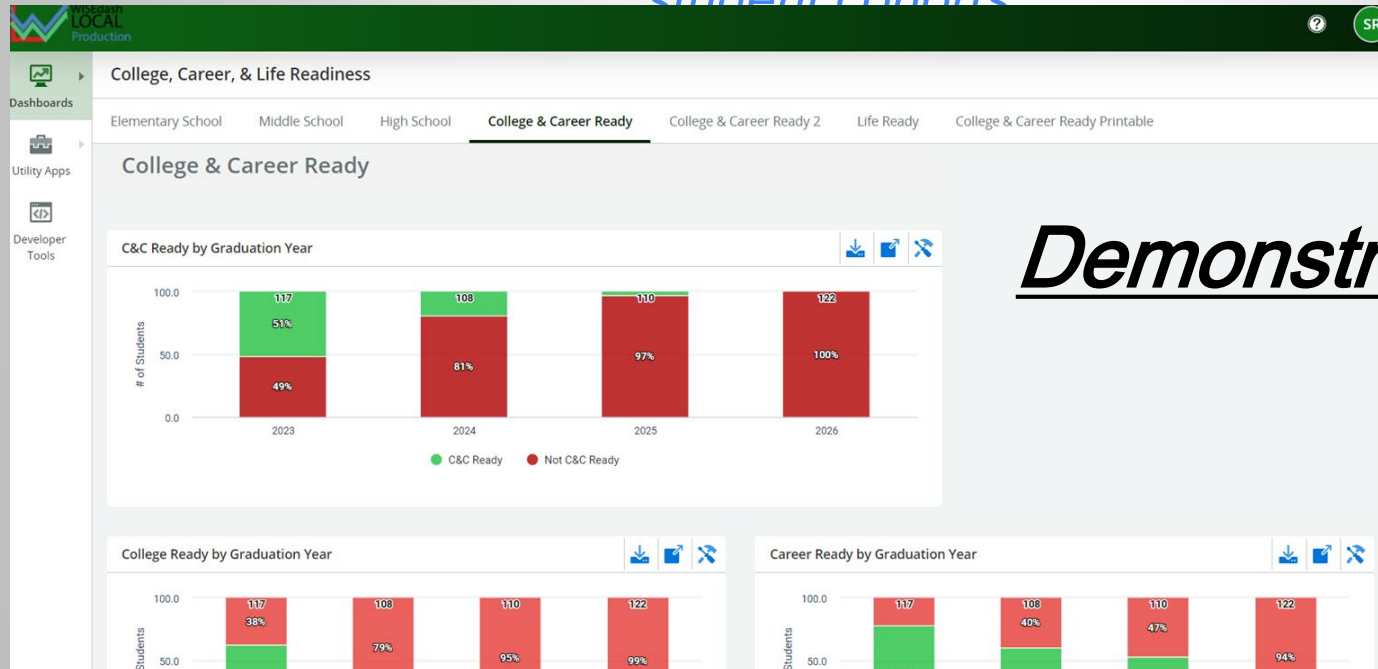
WISEdash LOCAL Production

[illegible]

?

SR

Dashboards

Utility Apps

Developer Tools

College, Career, & Life Readiness

Elementary School | Middle School | High School | College & Career Ready | College & Career Ready 2 | Life Ready | College & Career Ready Printable

College & Career Ready

C&C Ready by Graduation Year

100.0
50.0
0.0
# of Students

117
51%
49%
2023

108
81%
2024

110
97%
2025

122
100%
2026

C&C Ready   Not C&C Ready

Demonstr

College Ready by Graduation Year

100.0
50.0
Students

117
38%

108
79%

110
95%

122
99%

Career Ready by Graduation Year

100.0
50.0
Students

117

108
40%

110
47%

122
94%